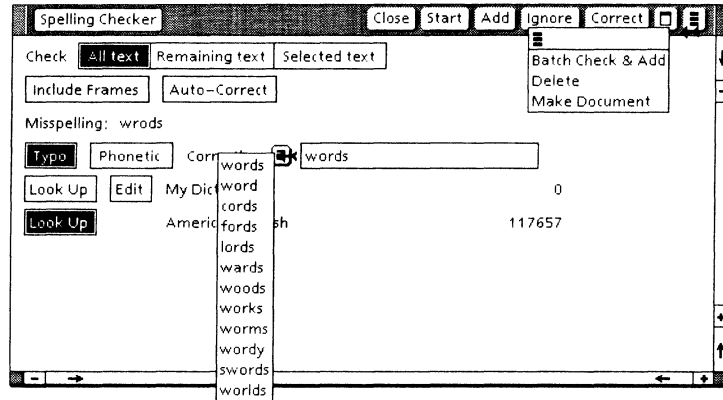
Spelling Checker

Close Start Add Ignore Correct

Batch Check & Add
Delete
Make Document

Check All text Remaining text Selected text

Include Frames Auto-Correct

Misspelling: wrods

Typo Phonetic Corr words

Look Up Edit My Dic 0

Look Up Americ sh 117657

words
word
cords
fords
lords
wards
woods
works
worms
wordy
swords
worlds